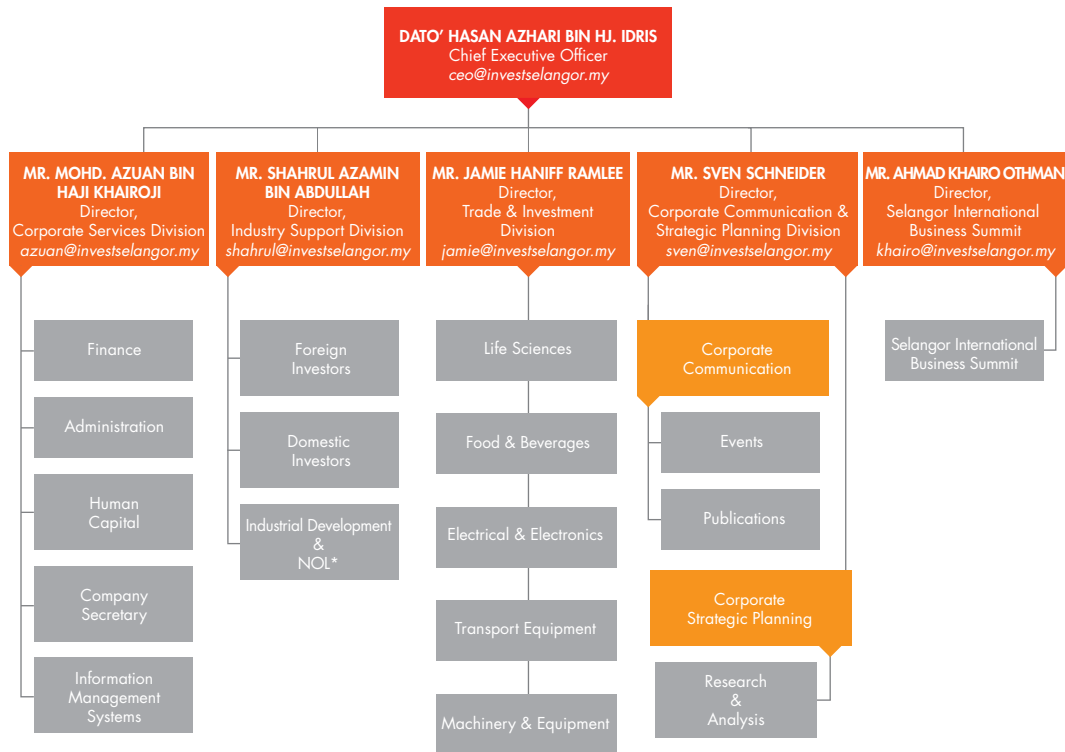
DATO' HASAN AZHARI BIN HJ. IDRIS
Chief Executive Officer
ceo@investselangor.my

MR. MOHD. AZUAN BIN HAJI KHAIROJI
Director,
Corporate Services Division
azuan@investselangor.my

Finance

Administration

Human Capital

Company Secretary

Information Management Systems

MR. SHAHRUL AZAMIN BIN ABDULLAH
Director,
Industry Support Division
shahrul@investselangor.my

Foreign Investors

Domestic Investors

Industrial Development & NOL*

MR. JAMIE HANIFF RAMLEE
Director,
Trade & Investment Division
jamie@investselangor.my

Life Sciences

Food & Beverages

Electrical & Electronics

Transport Equipment

Machinery & Equipment

MR. SVEN SCHNEIDER
Director,
Corporate Communication & Strategic Planning Division
sven@investselangor.my

Corporate Communication

Events

Publications

Corporate Strategic Planning

Research & Analysis

MR. AHMAD KHAIRO OTHMAN
Director,
Selangor International Business Summit
khairo@investselangor.my

Selangor International Business Summit